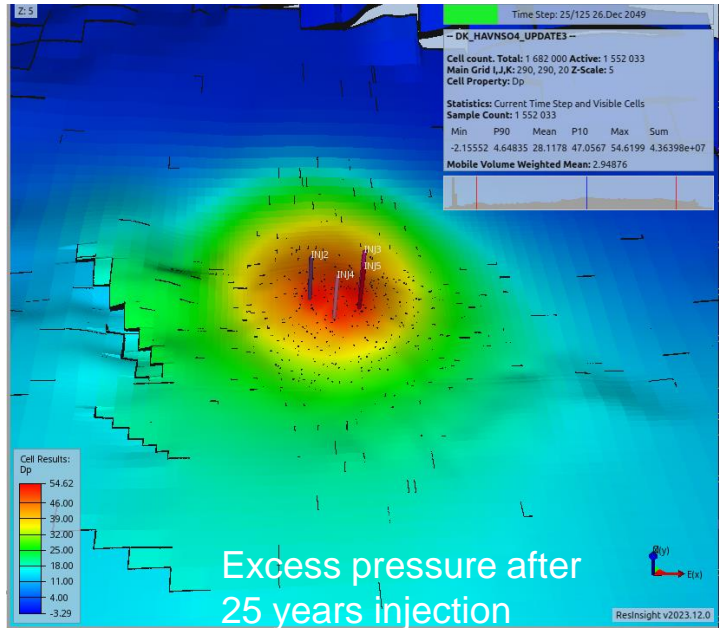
Z: 5

Time Step: 25/125 26.Dec 2049

-- DK_HAVNSO4_UPDATE3 --

Cell count. Total: 1 682 000 Active: 1 552 033
Main Grid I,J,K: 290, 290, 20 Z-Scale: 5
Cell Property: Dp

Statistics: Current Time Step and Visible Cells
Sample Count: 1 552 033

| Min | P90 | Mean | P10 | Max | Sum |
|---|---|---|---|---|---|
| -2.15552 | 4.64835 | 28.1178 | 47.0567 | 54.6199 | 4.36398e+07 |

Mobile Volume Weighted Mean: 2.94876

INJ2
INJ3
INJ5
INJ4

Cell Results:
Dp
54.62
46.00
39.00
32.00
25.00
18.00
11.00
4.00
-3.29

Excess pressure after 25 years injection

(y)
E(x)

ResInsight v2023.12.0